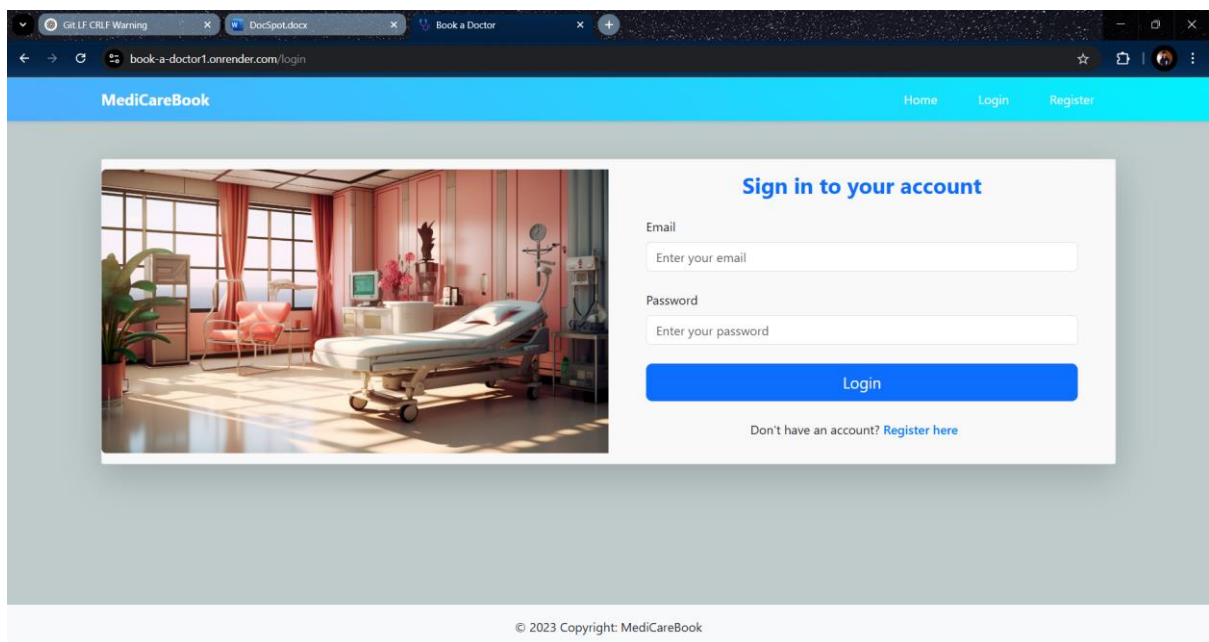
Git LF CRLF Warning
DocSpot.docx
Book a Doctor
book-a-doctor1.onrender.com/login

MediCareBook
Home Login Register

Sign in to your account
Email
Enter your email
Password
Enter your password
Login
Don't have an account? Register here

© 2023 Copyright: MediCareBook